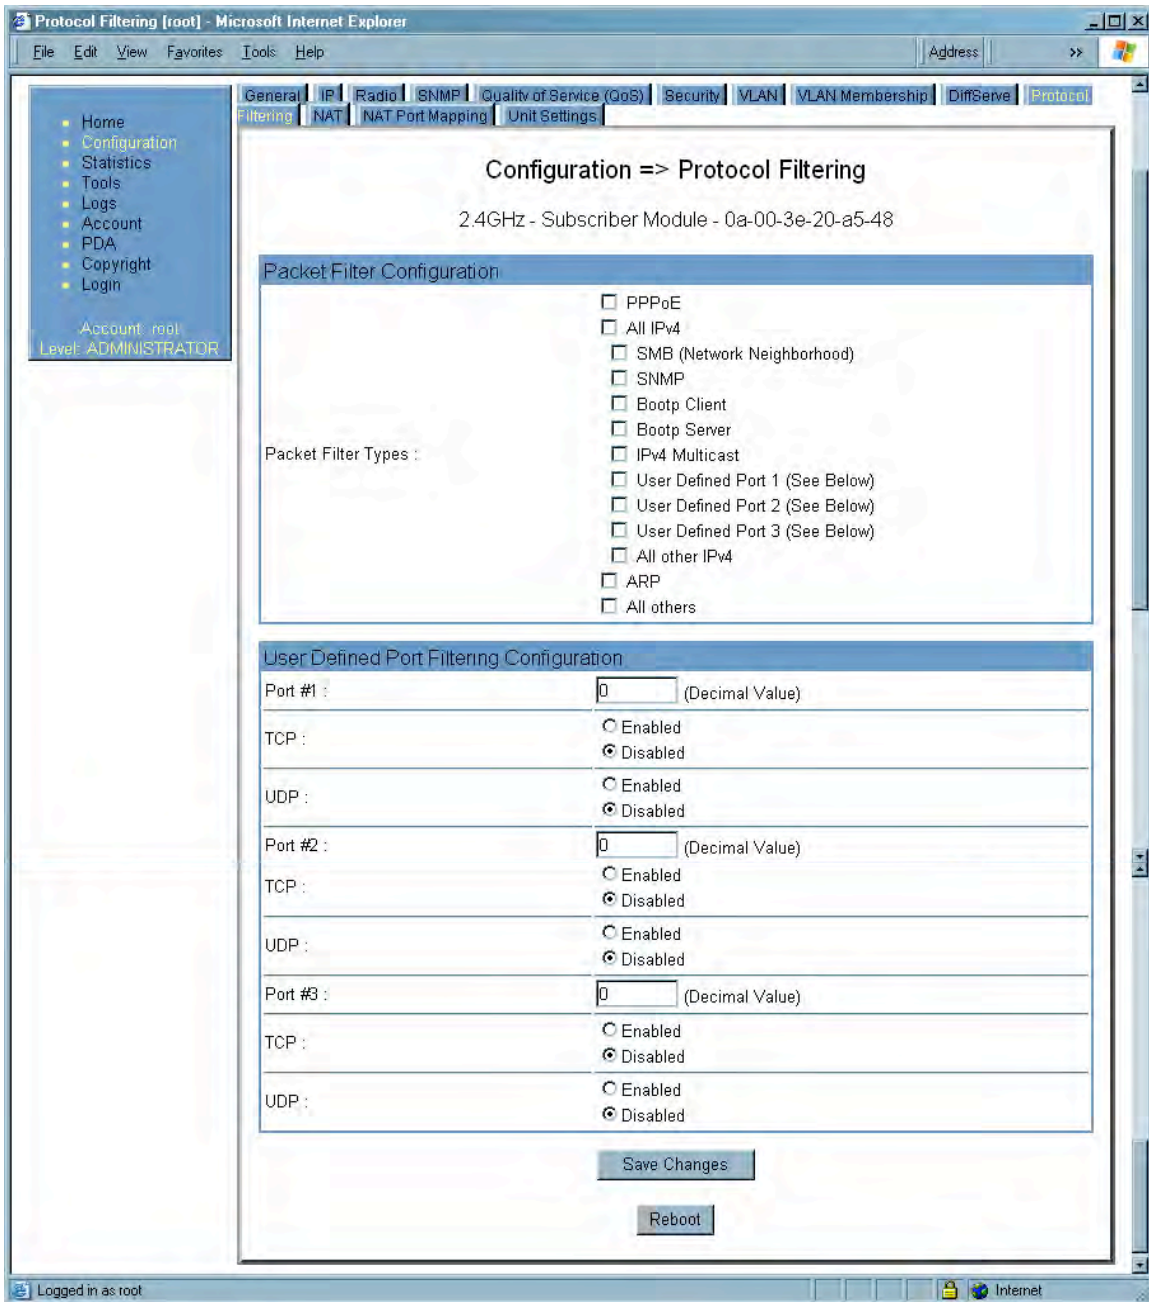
Protocol Filtering [root] - Microsoft Internet Explorer

File Edit View Favorites Tools Help

Address >>

Home
Configuration
Statistics
Tools
Logs
Account
PDA
Copyright
Login

Account: root
Level: ADMINISTRATOR

General | IP | Radio | SNMP | Quality of Service (QoS) | Security | VLAN | VLAN Membership | DiffServe | Protocol Filtering | NAT | NAT Port Mapping | Unit Settings

Configuration => Protocol Filtering

2.4GHz - Subscriber Module - 0a-00-3e-20-a5-48

Packet Filter Configuration

Packet Filter Types :

PPPoE
All IPv4
SMB (Network Neighborhood)
SNMP
Bootp Client
Bootp Server
IPv4 Multicast
User Defined Port 1 (See Below)
User Defined Port 2 (See Below)
User Defined Port 3 (See Below)
All other IPv4
ARP
All others

User Defined Port Filtering Configuration

| | |
|---|---|
| Port #1 : | 0 (Decimal Value) |
| TCP : | Enabled Disabled |
| UDP : | Enabled Disabled |
| Port #2 : | 0 (Decimal Value) |
| TCP : | Enabled Disabled |
| UDP : | Enabled Disabled |
| Port #3 : | 0 (Decimal Value) |
| TCP : | Enabled Disabled |
| UDP : | Enabled Disabled |

Save Changes

Reboot

Logged in as root

Internet